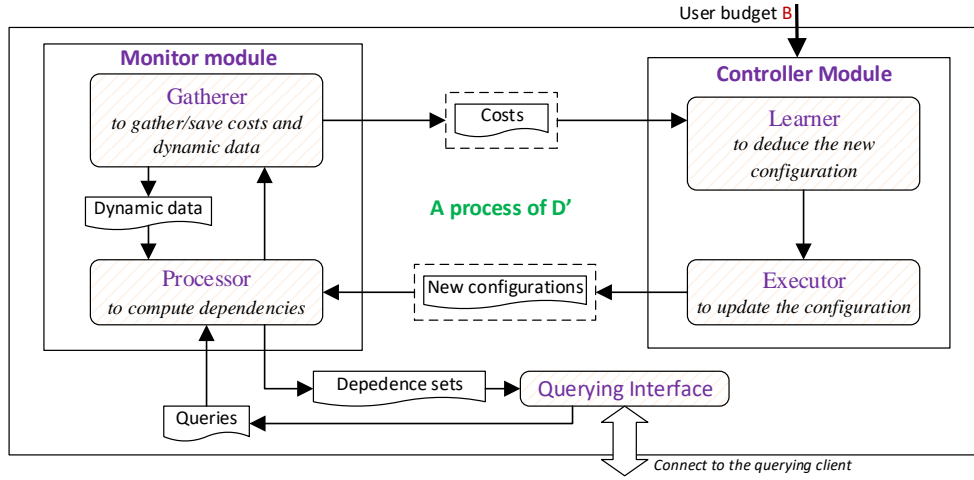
User budget B

Monitor module

Gatherer
to gather/save costs and dynamic data

Costs

Controller Module

Learner
to deduce the new configuration

Dynamic data

A process of D'

Processor
to compute dependencies

New configurations

Executor
to update the configuration

Depedence sets

Querying Interface

Queries

Connect to the querying client